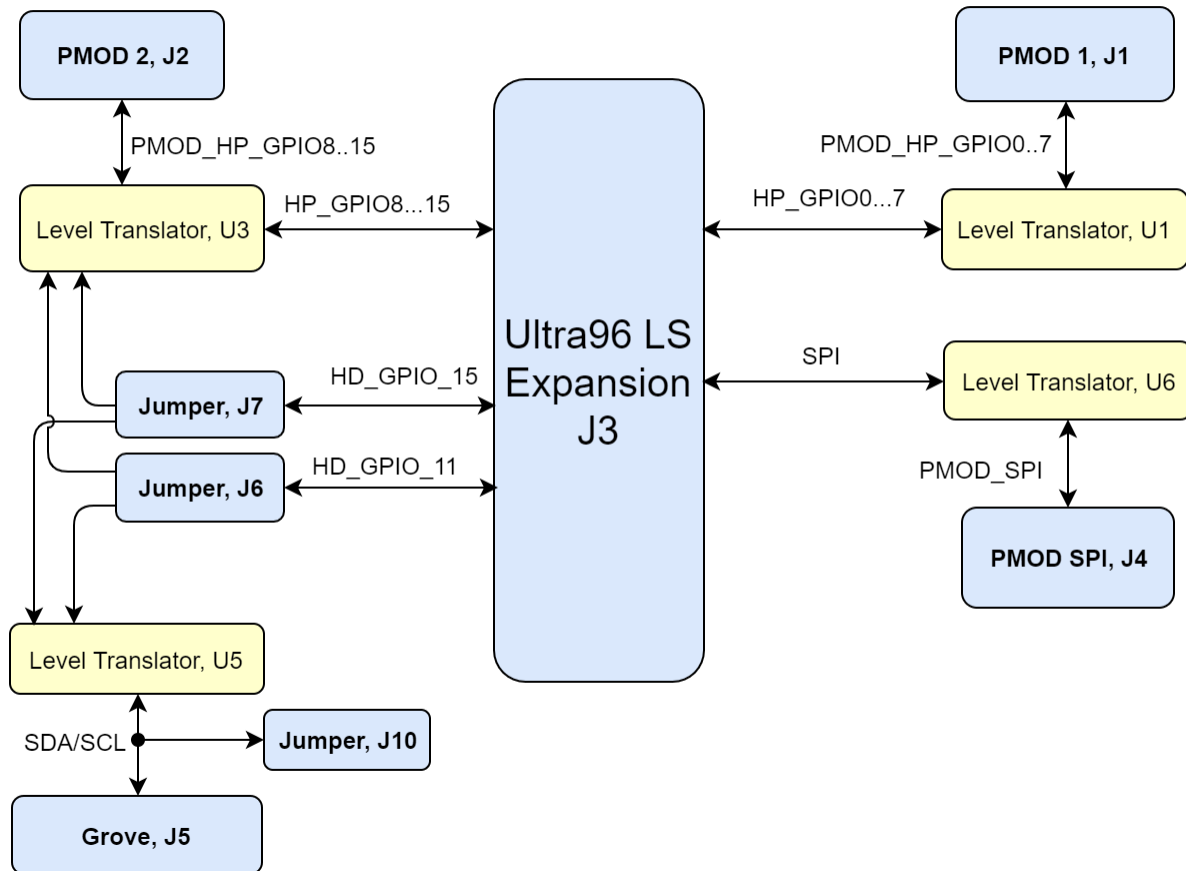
PMOD 2, J2

PMOD_HP_GPIO8..15

Level Translator, U3

HP_GPIO8...15

Ultra96 LS Expansion J3

PMOD 1, J1

PMOD_HP_GPIO0..7

HP_GPIO0...7

Level Translator, U1

SPI

Level Translator, U6

PMOD_SPI

PMOD SPI, J4

Jumper, J7

HD_GPIO_15

Jumper, J6

HD_GPIO_11

Level Translator, U5

SDA/SCL

Jumper, J10

Grove, J5